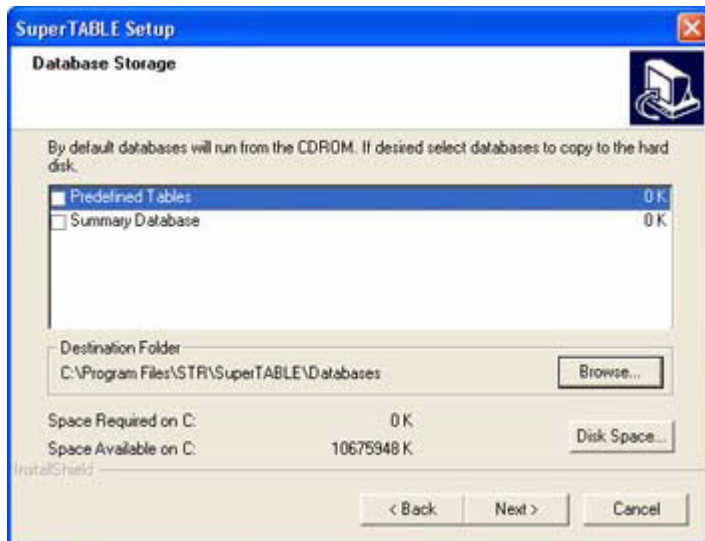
SuperTABLE Setup

Database Storage

By default databases will run from the CDROM. If desired select databases to copy to the hard disk.

Predefined Tables 0 K
Summary Database 0 K

Destination Folder
C:\Program Files\STR\SuperTABLE\Databases

Browse...

Space Required on C: 0 K
Space Available on C: 10675948 K

Disk Space...

InstallShield

< Back Next > Cancel